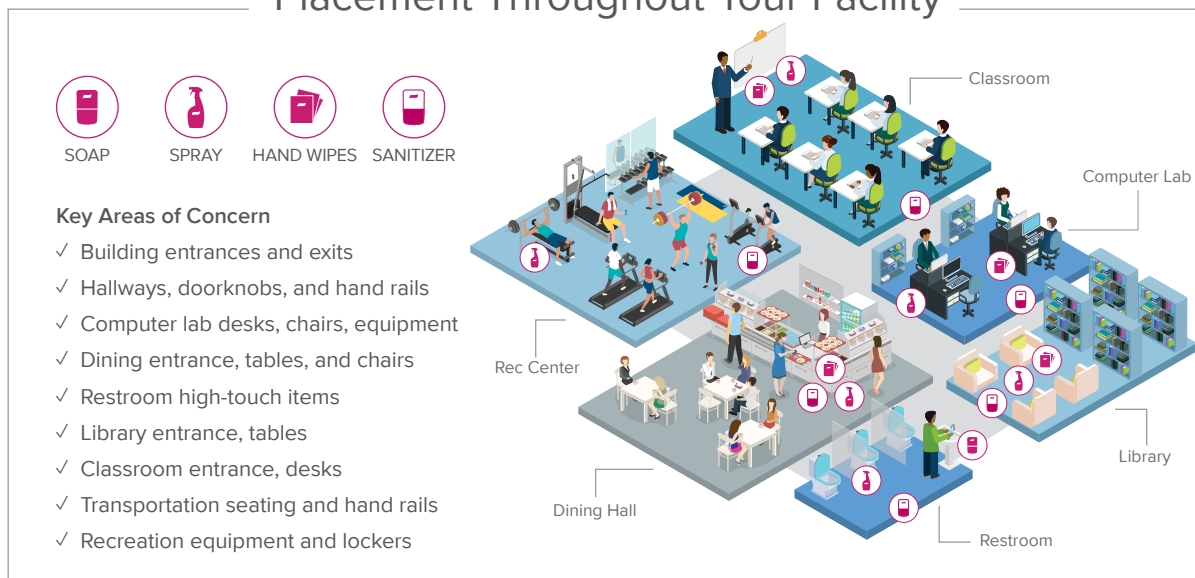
Placement Throughout Your Facility

SOAP SPRAY HAND WIPES SANITIZER

Key Areas of Concern
✓ Building entrances and exits
✓ Hallways, doorknobs, and hand rails
✓ Computer lab desks, chairs, equipment
✓ Dining entrance, tables, and chairs
✓ Restroom high-touch items
✓ Library entrance, tables
✓ Classroom entrance, desks
✓ Transportation seating and hand rails
✓ Recreation equipment and lockers

Classroom
Computer Lab
Rec Center
Library
Dining Hall
Restroom